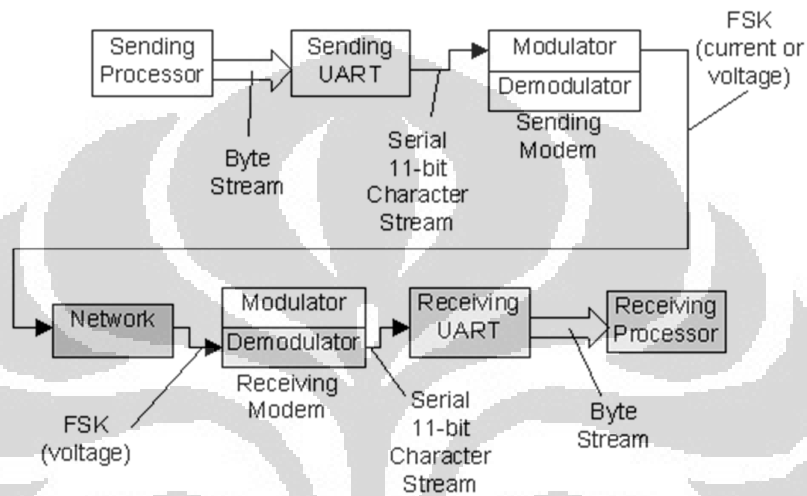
Sending Processor

Sending UART

Modulator

Demodulator

FSK (current or voltage)

Byte Stream

Serial 11-bit Character Stream

Sending Modem

Network

Modulator

Demodulator

Receiving UART

Receiving Processor

Receiving Modem

FSK (voltage)

Serial 11-bit Character Stream

Byte Stream